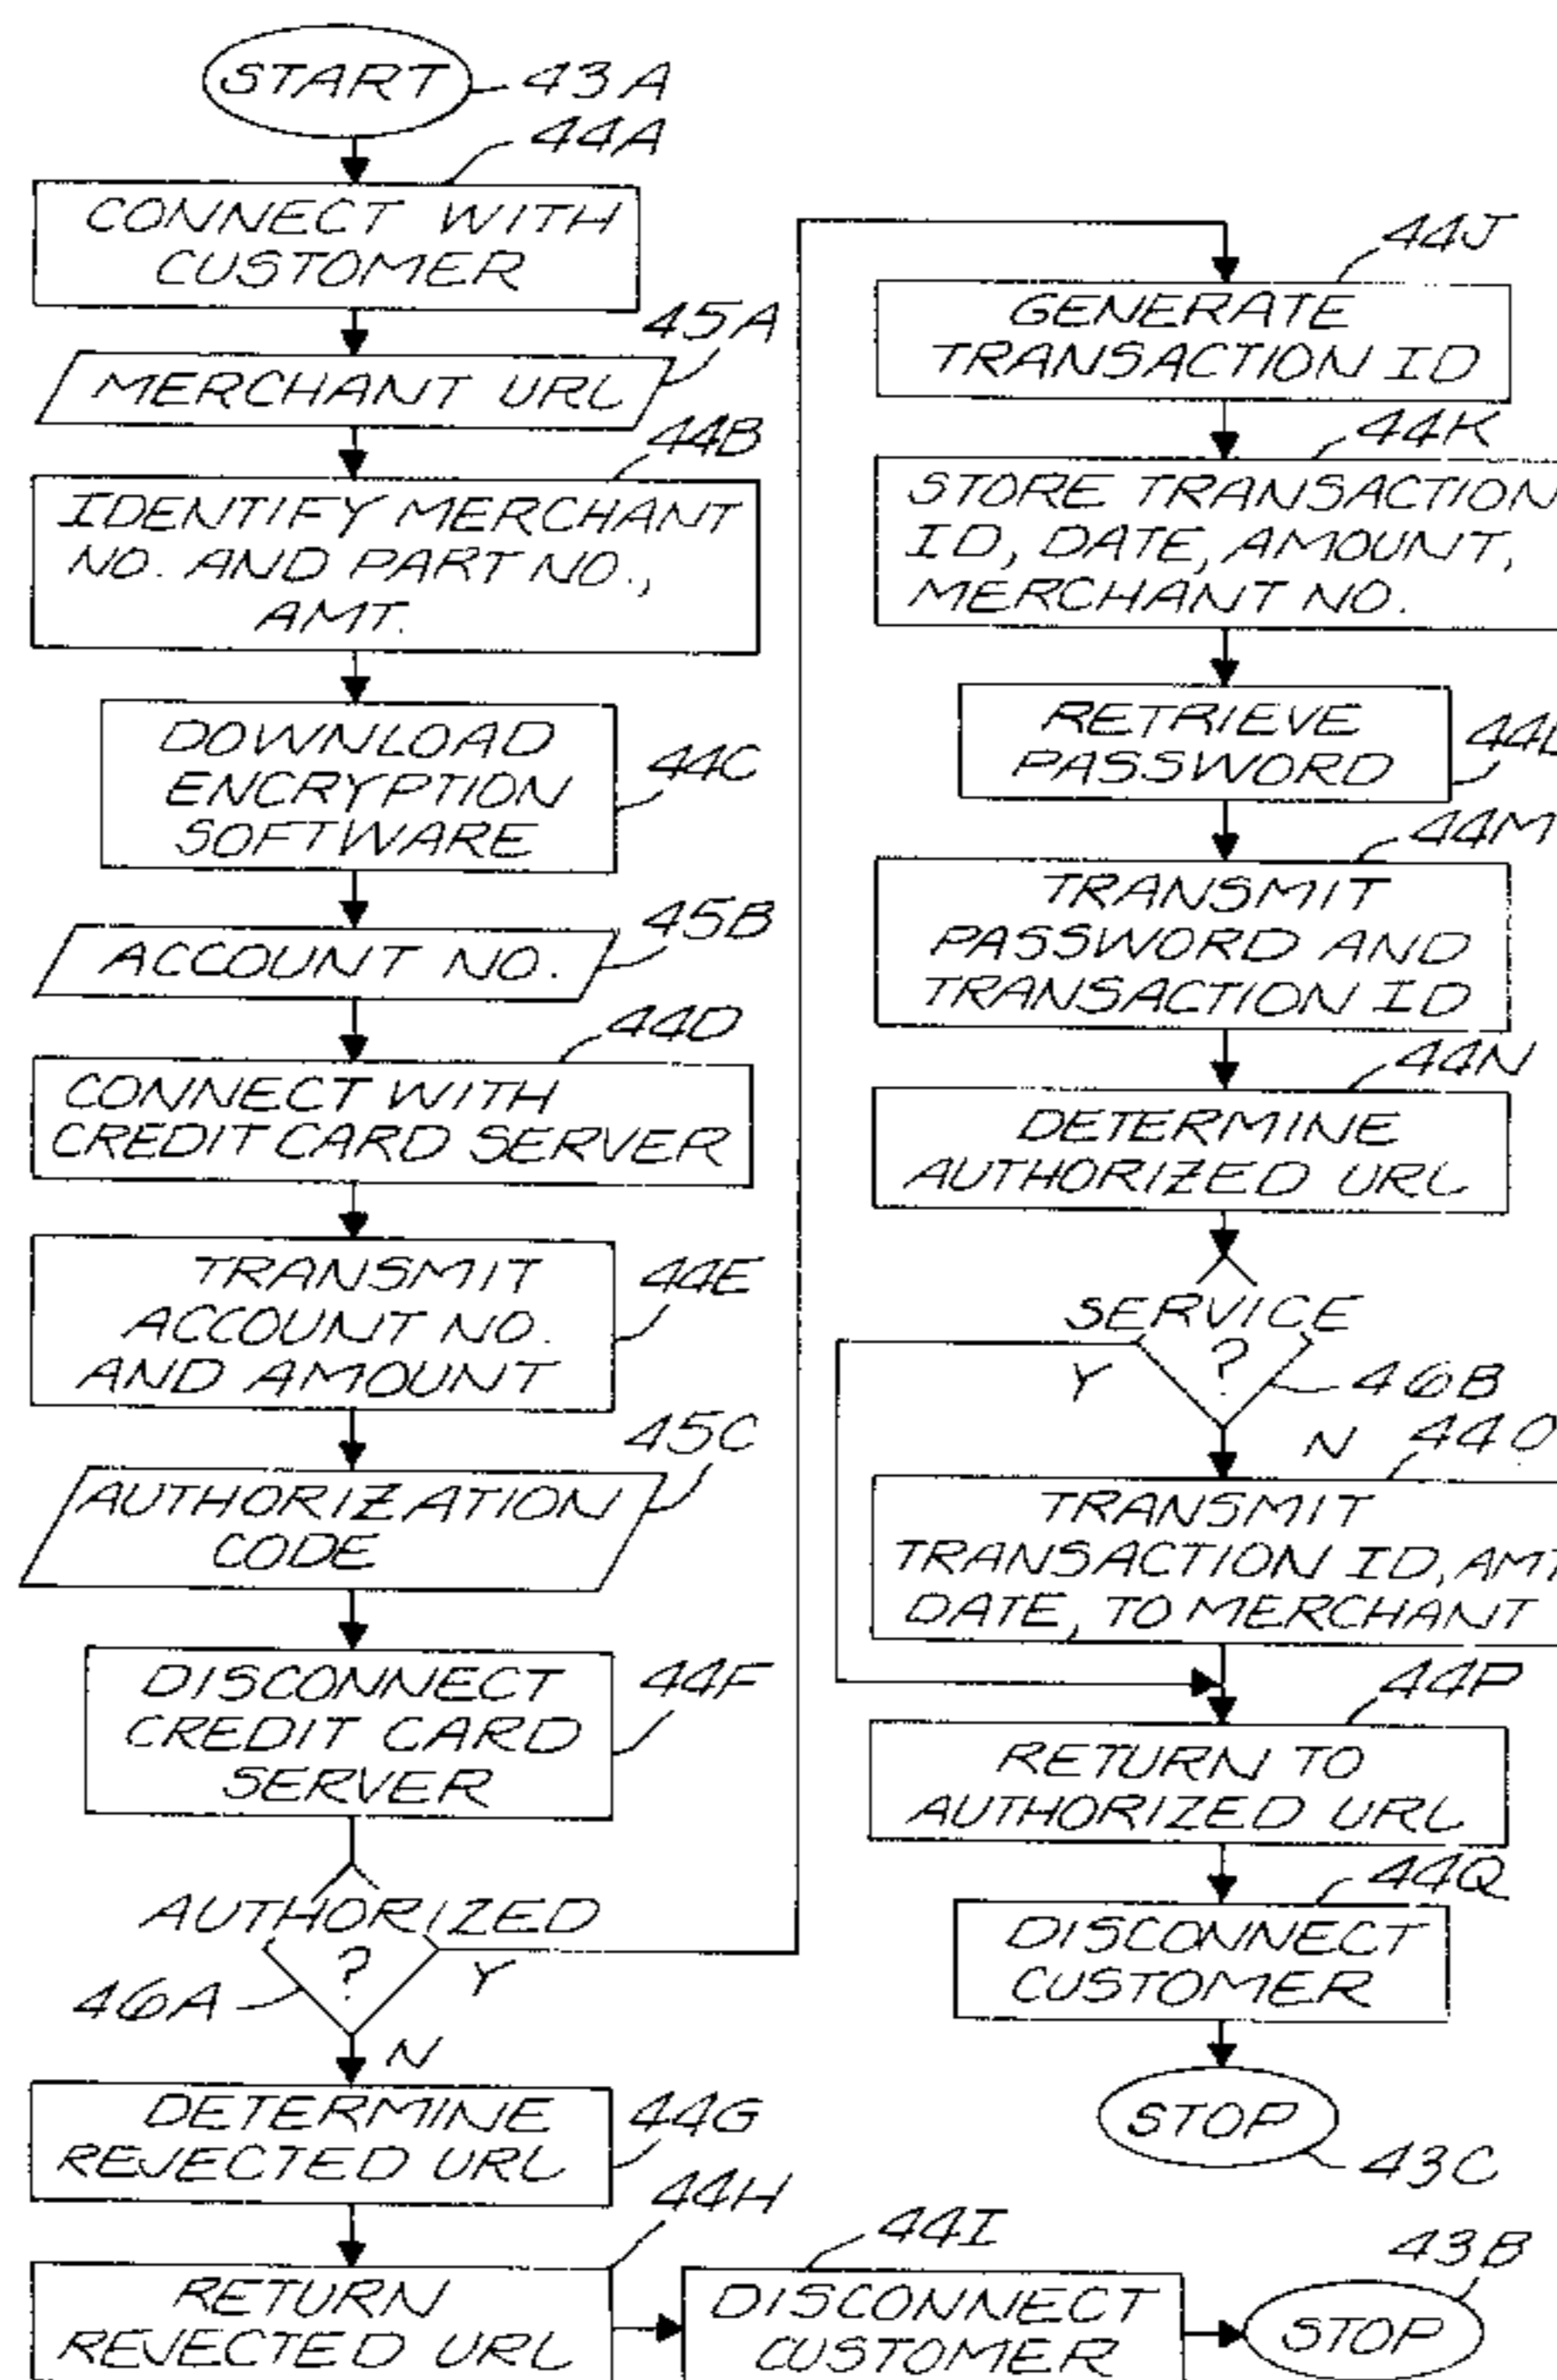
START 43A

44A
CONNECT WITH CUSTOMER

45A
MERCHANT URL

44B
IDENTIFY MERCHANT NO. AND PART NO., AMT.

DOWNLOAD ENCRYPTION SOFTWARE 44C

45B
ACCOUNT NO.

44D
CONNECT WITH CREDIT CARD SERVER

TRANSMIT ACCOUNT NO. AND AMOUNT 44E

45C
AUTHORIZATION CODE

DISCONNECT CREDIT CARD SERVER 44F

AUTHORIZED ? Y
46A
N

DETERMINE REJECTED URL 44G

44H
RETURN REJECTED URL

44I
DISCONNECT CUSTOMER

43B
STOP

44J
GENERATE TRANSACTION ID

44K
STORE TRANSACTION ID, DATE, AMOUNT, MERCHANT NO.

RETRIEVE PASSWORD 44L

44M
TRANSMIT PASSWORD AND TRANSACTION ID

44N
DETERMINE AUTHORIZED URL

SERVICE ? 46B
Y
N 44O

TRANSMIT TRANSACTION ID, AMT DATE, TO MERCHANT

44P
RETURN TO AUTHORIZED URL

44Q
DISCONNECT CUSTOMER

STOP 43C